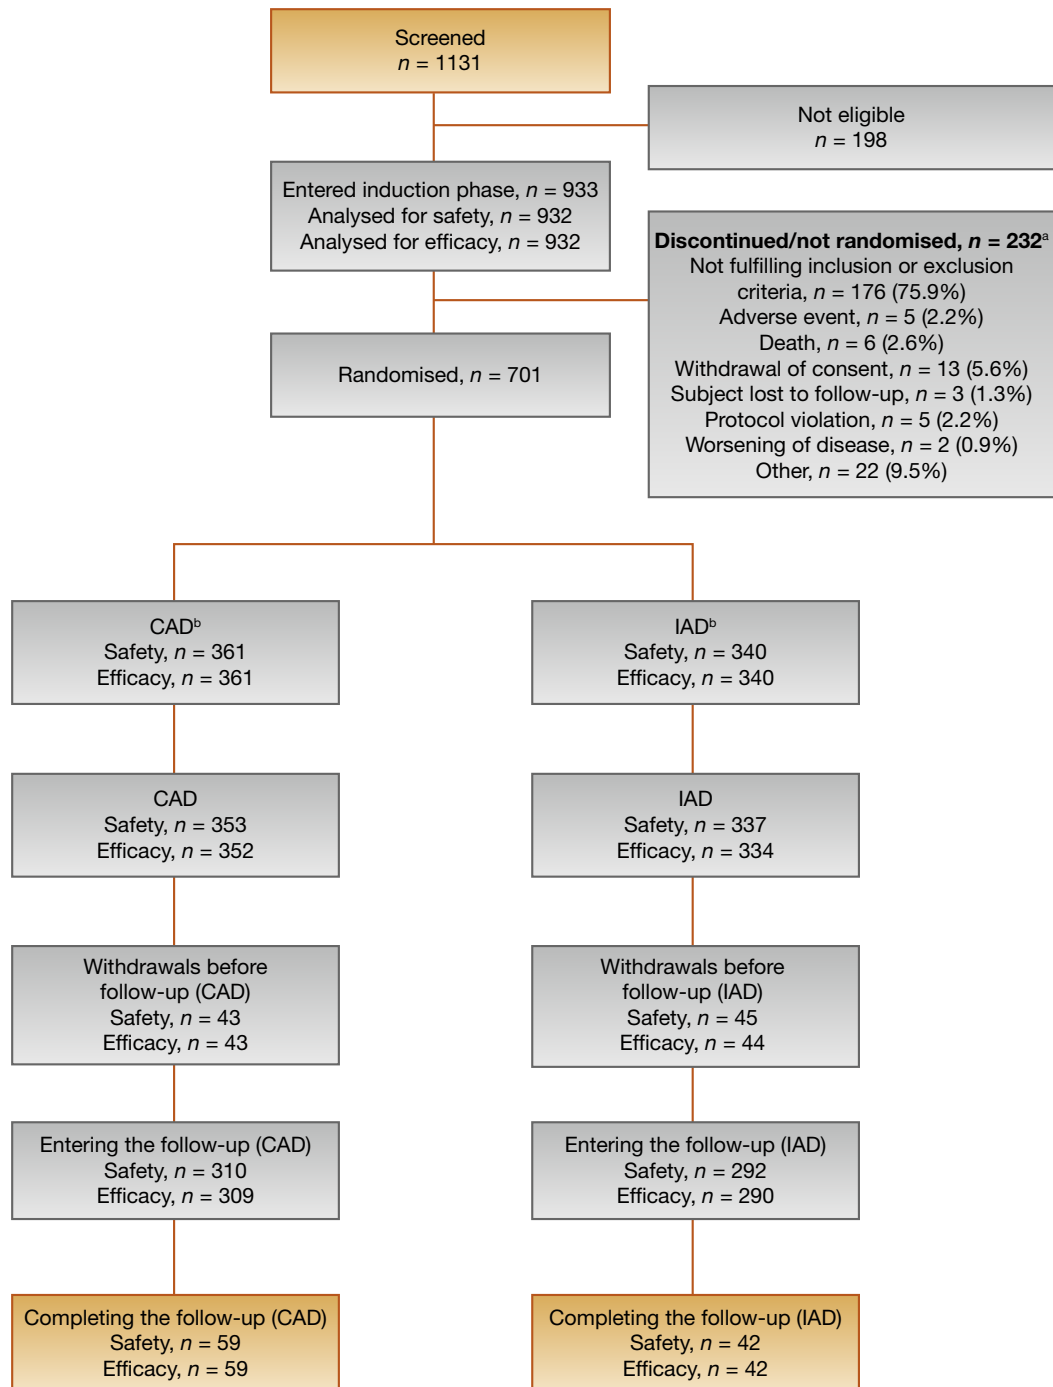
Screened
$n$ = 1131

Not eligible
$n$ = 198

Entered induction phase, $n$ = 933
Analysed for safety, $n$ = 932
Analysed for efficacy, $n$ = 932

**Discontinued/not randomised, $n$ = 232**$^{a}$
Not fulfilling inclusion or exclusion criteria, $n$ = 176 (75.9%)
Adverse event, $n$ = 5 (2.2%)
Death, $n$ = 6 (2.6%)
Withdrawal of consent, $n$ = 13 (5.6%)
Subject lost to follow-up, $n$ = 3 (1.3%)
Protocol violation, $n$ = 5 (2.2%)
Worsening of disease, $n$ = 2 (0.9%)
Other, $n$ = 22 (9.5%)

Randomised, $n$ = 701

CAD$^{b}$
Safety, $n$ = 361
Efficacy, $n$ = 361

IAD$^{b}$
Safety, $n$ = 340
Efficacy, $n$ = 340

CAD
Safety, $n$ = 353
Efficacy, $n$ = 352

IAD
Safety, $n$ = 337
Efficacy, $n$ = 334

Withdrawals before follow-up (CAD)
Safety, $n$ = 43
Efficacy, $n$ = 43

Withdrawals before follow-up (IAD)
Safety, $n$ = 45
Efficacy, $n$ = 44

Entering the follow-up (CAD)
Safety, $n$ = 310
Efficacy, $n$ = 309

Entering the follow-up (IAD)
Safety, $n$ = 292
Efficacy, $n$ = 290

Completing the follow-up (CAD)
Safety, $n$ = 59
Efficacy, $n$ = 59

Completing the follow-up (IAD)
Safety, $n$ = 42
Efficacy, $n$ = 42